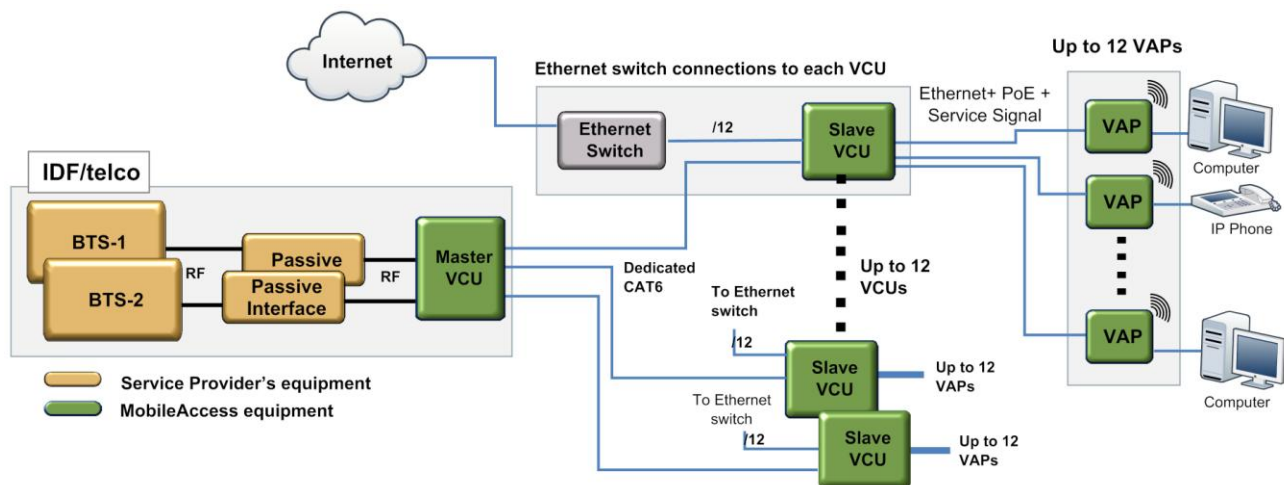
Internet

Ethernet switch connections to each VCU

Up to 12 VAPs

Ethernet Switch

/12

Slave VCU

Ethernet+ PoE + Service Signal

VAP

Computer

VAP

IP Phone

VAP

Computer

IDF/telco

BTS-1

BTS-2

RF

Passive

Passive Interface

RF

Master VCU

Dedicated CAT6

Up to 12 VCUs

To Ethernet switch

/12

Slave VCU

Up to 12 VAPs

To Ethernet switch

/12

Slave VCU

Up to 12 VAPs

Service Provider's equipment

MobileAccess equipment